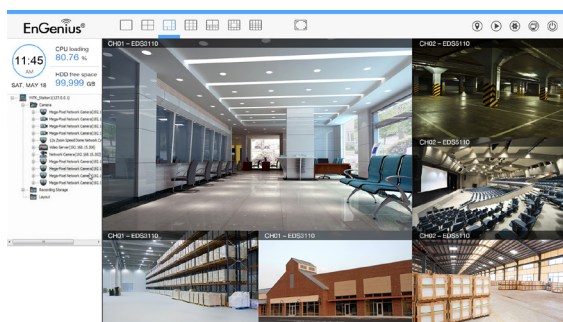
EnGenius®

11:45 AM
SAT, MAY 18

CPU loading
80.76 %

HDD free space
99,999 GB

NVR_Station [127.0.0.1]
Camera
Mega-Pixel Network Camera [IE-]
Mega-Pixel Network Camera [IE-]
Mega-Pixel Network Camera [IE-]
Mega-Pixel Network Camera [IE-]
Mega-Pixel Network Camera [IE-]
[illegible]
Video Server [IE-]
Network Camera [IE-]
Mega-Pixel Network Camera [IE-]
Mega-Pixel Network Camera [IE-]
Mega-Pixel Network Camera [IE-]
Mega-Pixel Network Camera [IE-]
Mega-Pixel Network Camera [IE-]
Mega-Pixel Network Camera [IE-]
Recording Storage
Layout

CH01 – EDS3110
CH02 – EDS5110
CH02 – EDS5110
CH01 – EDS3110
CH01 – EDS3110
CH02 – EDS5110